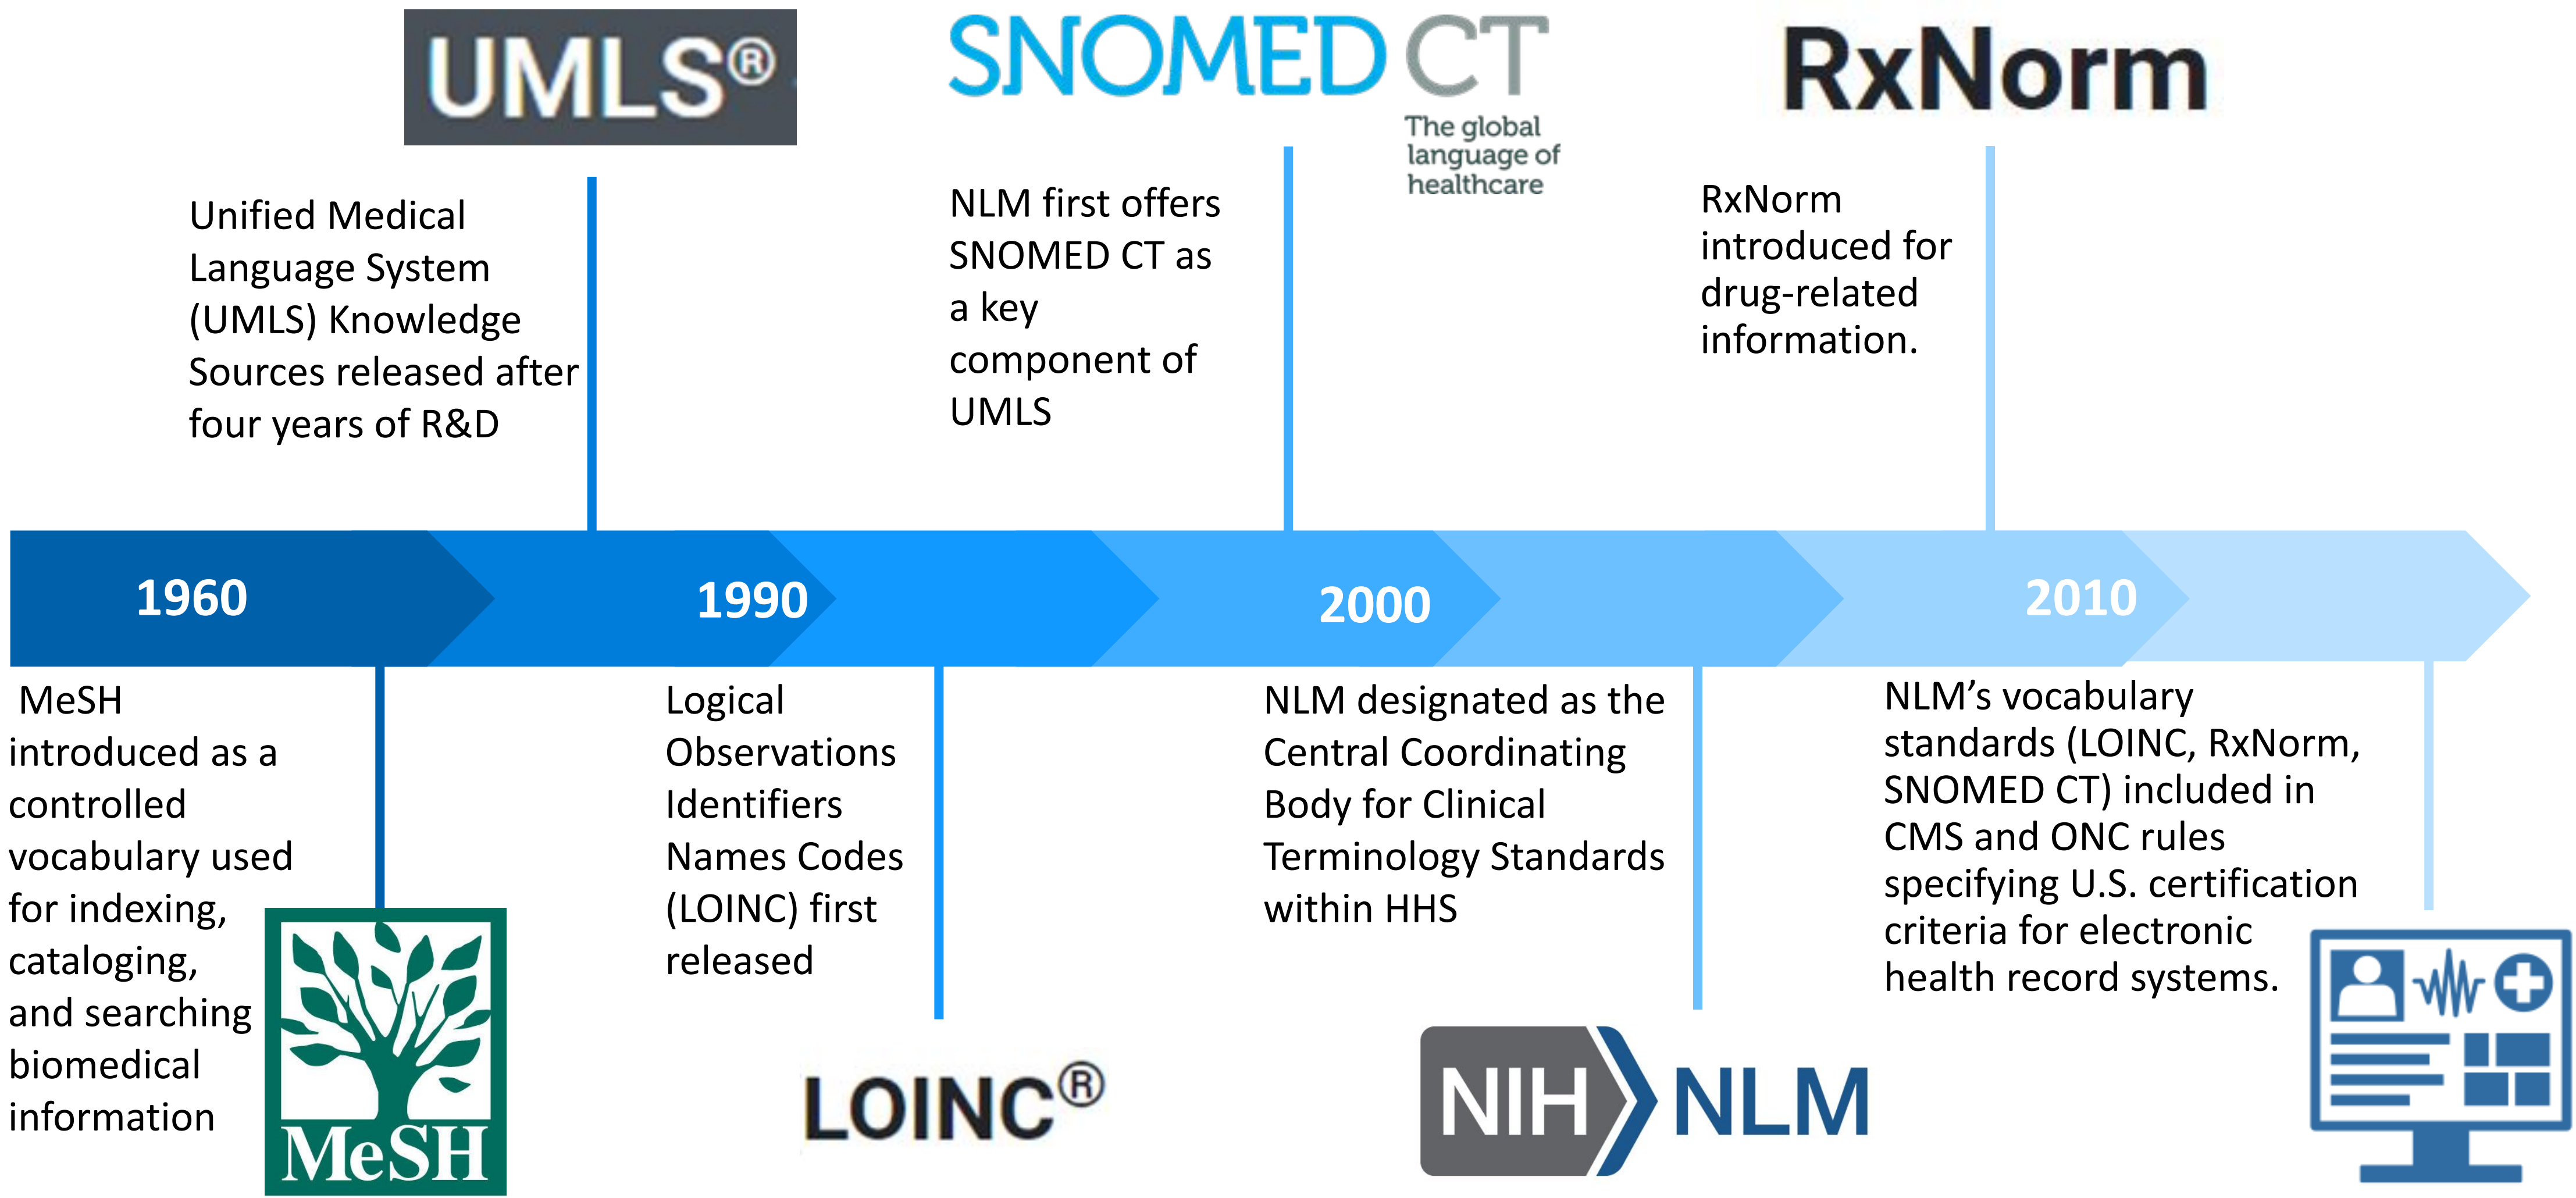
UMLS®

SNOMED CT
The global language of healthcare

RxNorm

Unified Medical Language System (UMLS) Knowledge Sources released after four years of R&D

NLM first offers SNOMED CT as a key component of UMLS

RxNorm introduced for drug-related information.

1960

1990

2000

2010

MeSH introduced as a controlled vocabulary used for indexing, cataloging, and searching biomedical information

MeSH

Logical Observations Identifiers Names Codes (LOINC) first released

LOINC®

NLM designated as the Central Coordinating Body for Clinical Terminology Standards within HHS

NIH NLM

NLM's vocabulary standards (LOINC, RxNorm, SNOMED CT) included in CMS and ONC rules specifying U.S. certification criteria for electronic health record systems.